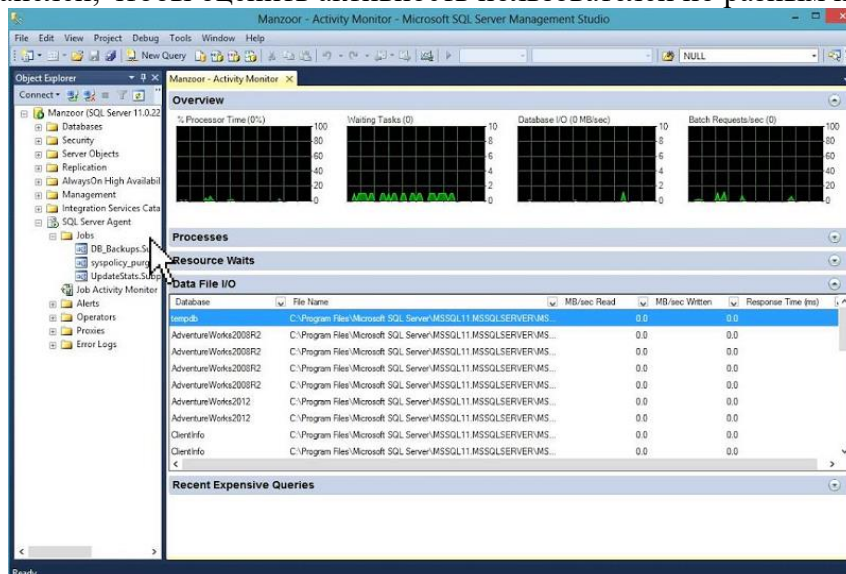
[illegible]

Manzoor - Activity Monitor - Microsoft SQL Server Management Studio

File Edit View Project Debug Tools Window Help

New Query

NULL

Object Explorer

Connect

Manzoor (SQL Server 11.0.22
Databases
Security
Server Objects
Replication
AlwaysOn High Availabil
Management
Integration Services Cata
SQL Server Agent
Jobs
DB_Backups.Su
syspolicy_purg
UpdateStats.Sub
Job Activity Monitor
Alerts
Operators
Proxies
Error Logs

Manzoor - Activity Monitor

Overview

% Processor Time (0%)
100
80
60
40
20
0

Waiting Tasks (0)
10
8
6
4
2
0

Database I/O (0 MB/sec)
10
8
6
4
2
0

Batch Requests/sec (0)
100
80
60
40
20
0

Processes

Resource Waits

Data File I/O

| Database | File Name | MB/sec Read | MB/sec Written | Response Time (ms) |
|---|---|---|---|---|
| tempdb | C:\Program Files\Microsoft SQL Server\MSSQL11.MSSQLSERVER\MS... | 0.0 | 0.0 | |
| AdventureWorks2008R2 | C:\Program Files\Microsoft SQL Server\MSSQL11.MSSQLSERVER\MS... | 0.0 | 0.0 | |
| AdventureWorks2008R2 | C:\Program Files\Microsoft SQL Server\MSSQL11.MSSQLSERVER\MS... | 0.0 | 0.0 | |
| AdventureWorks2008R2 | C:\Program Files\Microsoft SQL Server\MSSQL11.MSSQLSERVER\MS... | 0.0 | 0.0 | |
| AdventureWorks2008R2 | C:\Program Files\Microsoft SQL Server\MSSQL11.MSSQLSERVER\MS... | 0.0 | 0.0 | |
| AdventureWorks2012 | C:\Program Files\Microsoft SQL Server\MSSQL11.MSSQLSERVER\MS... | 0.0 | 0.0 | |
| AdventureWorks2012 | C:\Program Files\Microsoft SQL Server\MSSQL11.MSSQLSERVER\MS... | 0.0 | 0.0 | |
| ClentInfo | C:\Program Files\Microsoft SQL Server\MSSQL11.MSSQLSERVER\MS... | 0.0 | 0.0 | |
| ClentInfo | C:\Program Files\Microsoft SQL Server\MSSQL11.MSSQLSERVER\MS... | 0.0 | 0.0 | |

Recent Expensive Queries

Ready